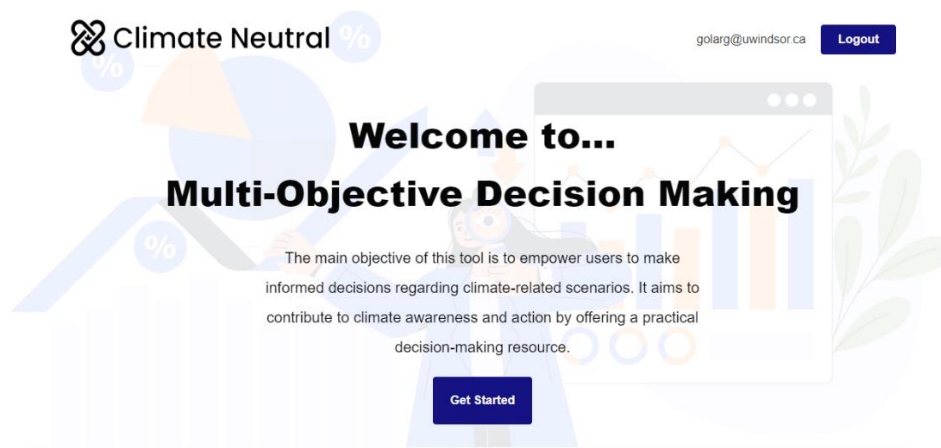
Climate Neutral

golarg@uwindsor.ca Logout

Welcome to...

Multi-Objective Decision Making

The main objective of this tool is to empower users to make informed decisions regarding climate-related scenarios. It aims to contribute to climate awareness and action by offering a practical decision-making resource.

Get Started